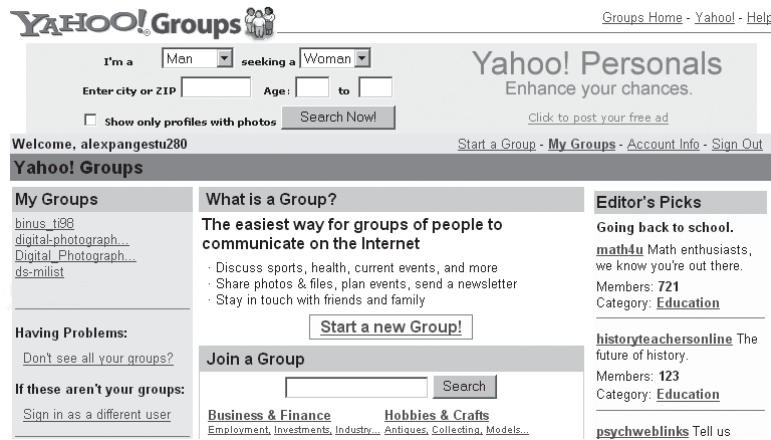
YAHOO! Groups

Groups Home - Yahoo! - Help

I'm a Man seeking a Woman
Enter city or ZIP Age: to
Show only profiles with photos Search Now!

Yahoo! Personals
Enhance your chances.
Click to post your free ad

Welcome, alexpangestu280

Start a Group - My Groups - Account Info - Sign Out

Yahoo! Groups

My Groups
binus_ti98
digital-photograph...
Digital_Photograph...
ds-milist

Having Problems:
Don't see all your groups?
If these aren't your groups:
Sign in as a different user

What is a Group?
The easiest way for groups of people to communicate on the Internet
· Discuss sports, health, current events, and more
· Share photos & files, plan events, send a newsletter
· Stay in touch with friends and family

Start a new Group!

Join a Group
Search
Business & Finance
Employment, Investments, Industry...
Hobbies & Crafts
Antiques, Collecting, Models...

Editor's Picks
Going back to school.
math4u Math enthusiasts, we know you're out there.
Members: 721
Category: Education

historyteachersonline The future of history.
Members: 123
Category: Education

psychweblinks Tell us